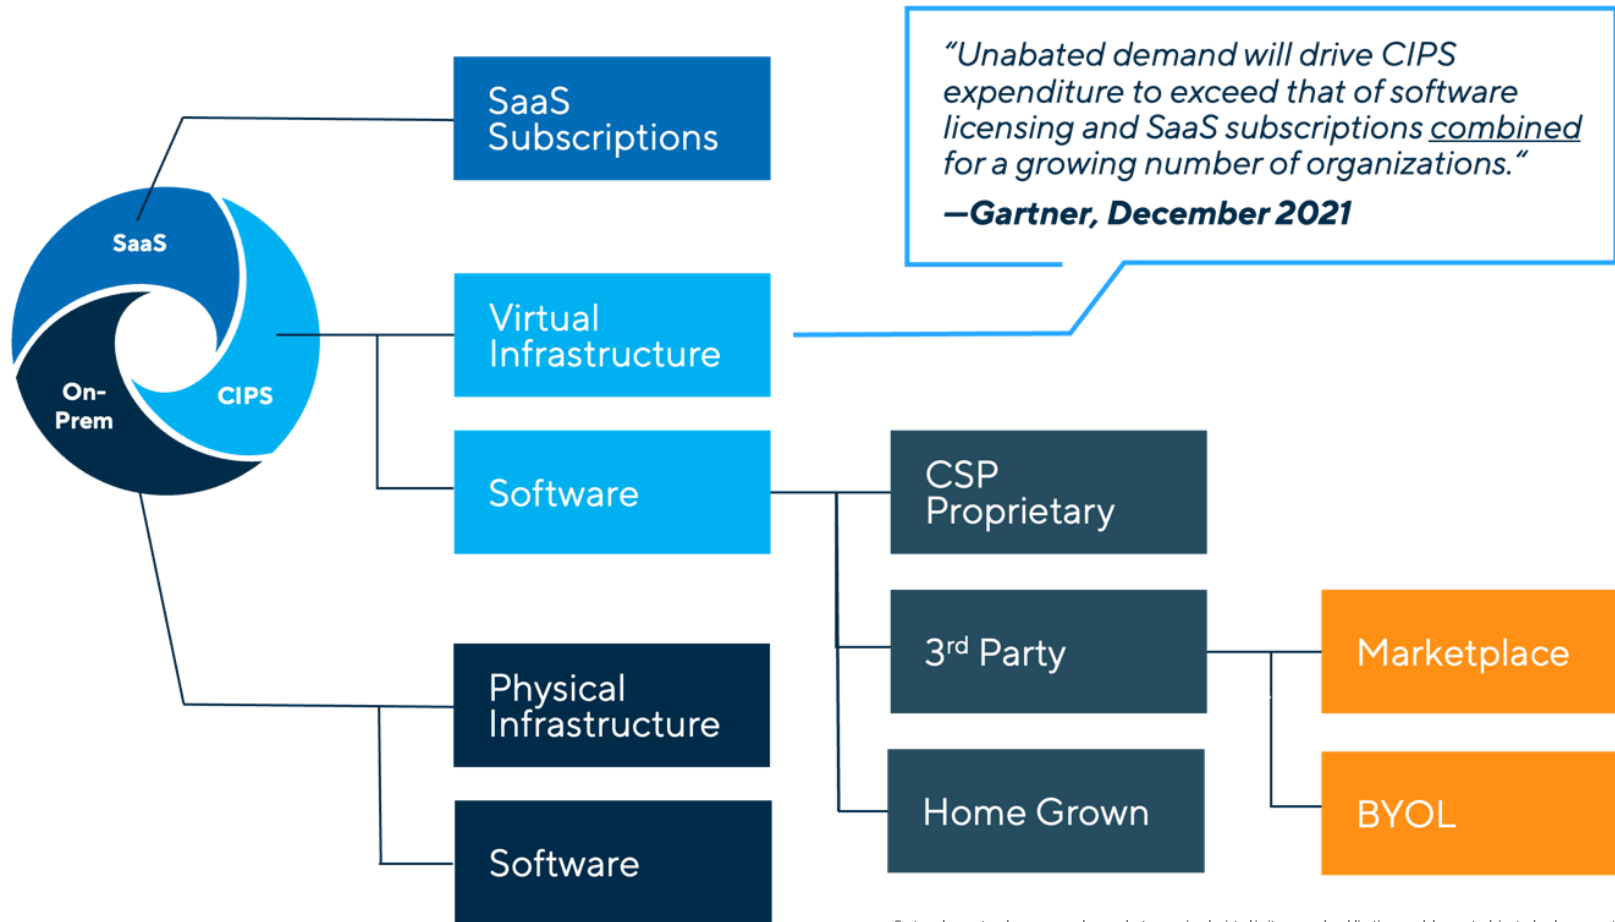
SaaS
On-Prem
CIPS

SaaS Subscriptions

Virtual Infrastructure

Software

Physical Infrastructure

Software

“Unabated demand will drive CIPS expenditure to exceed that of software licensing and SaaS subscriptions combined for a growing number of organizations.”
—Gartner, December 2021

CSP Proprietary

3$^{rd}$ Party

Home Grown

Marketplace

BYOL

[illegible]